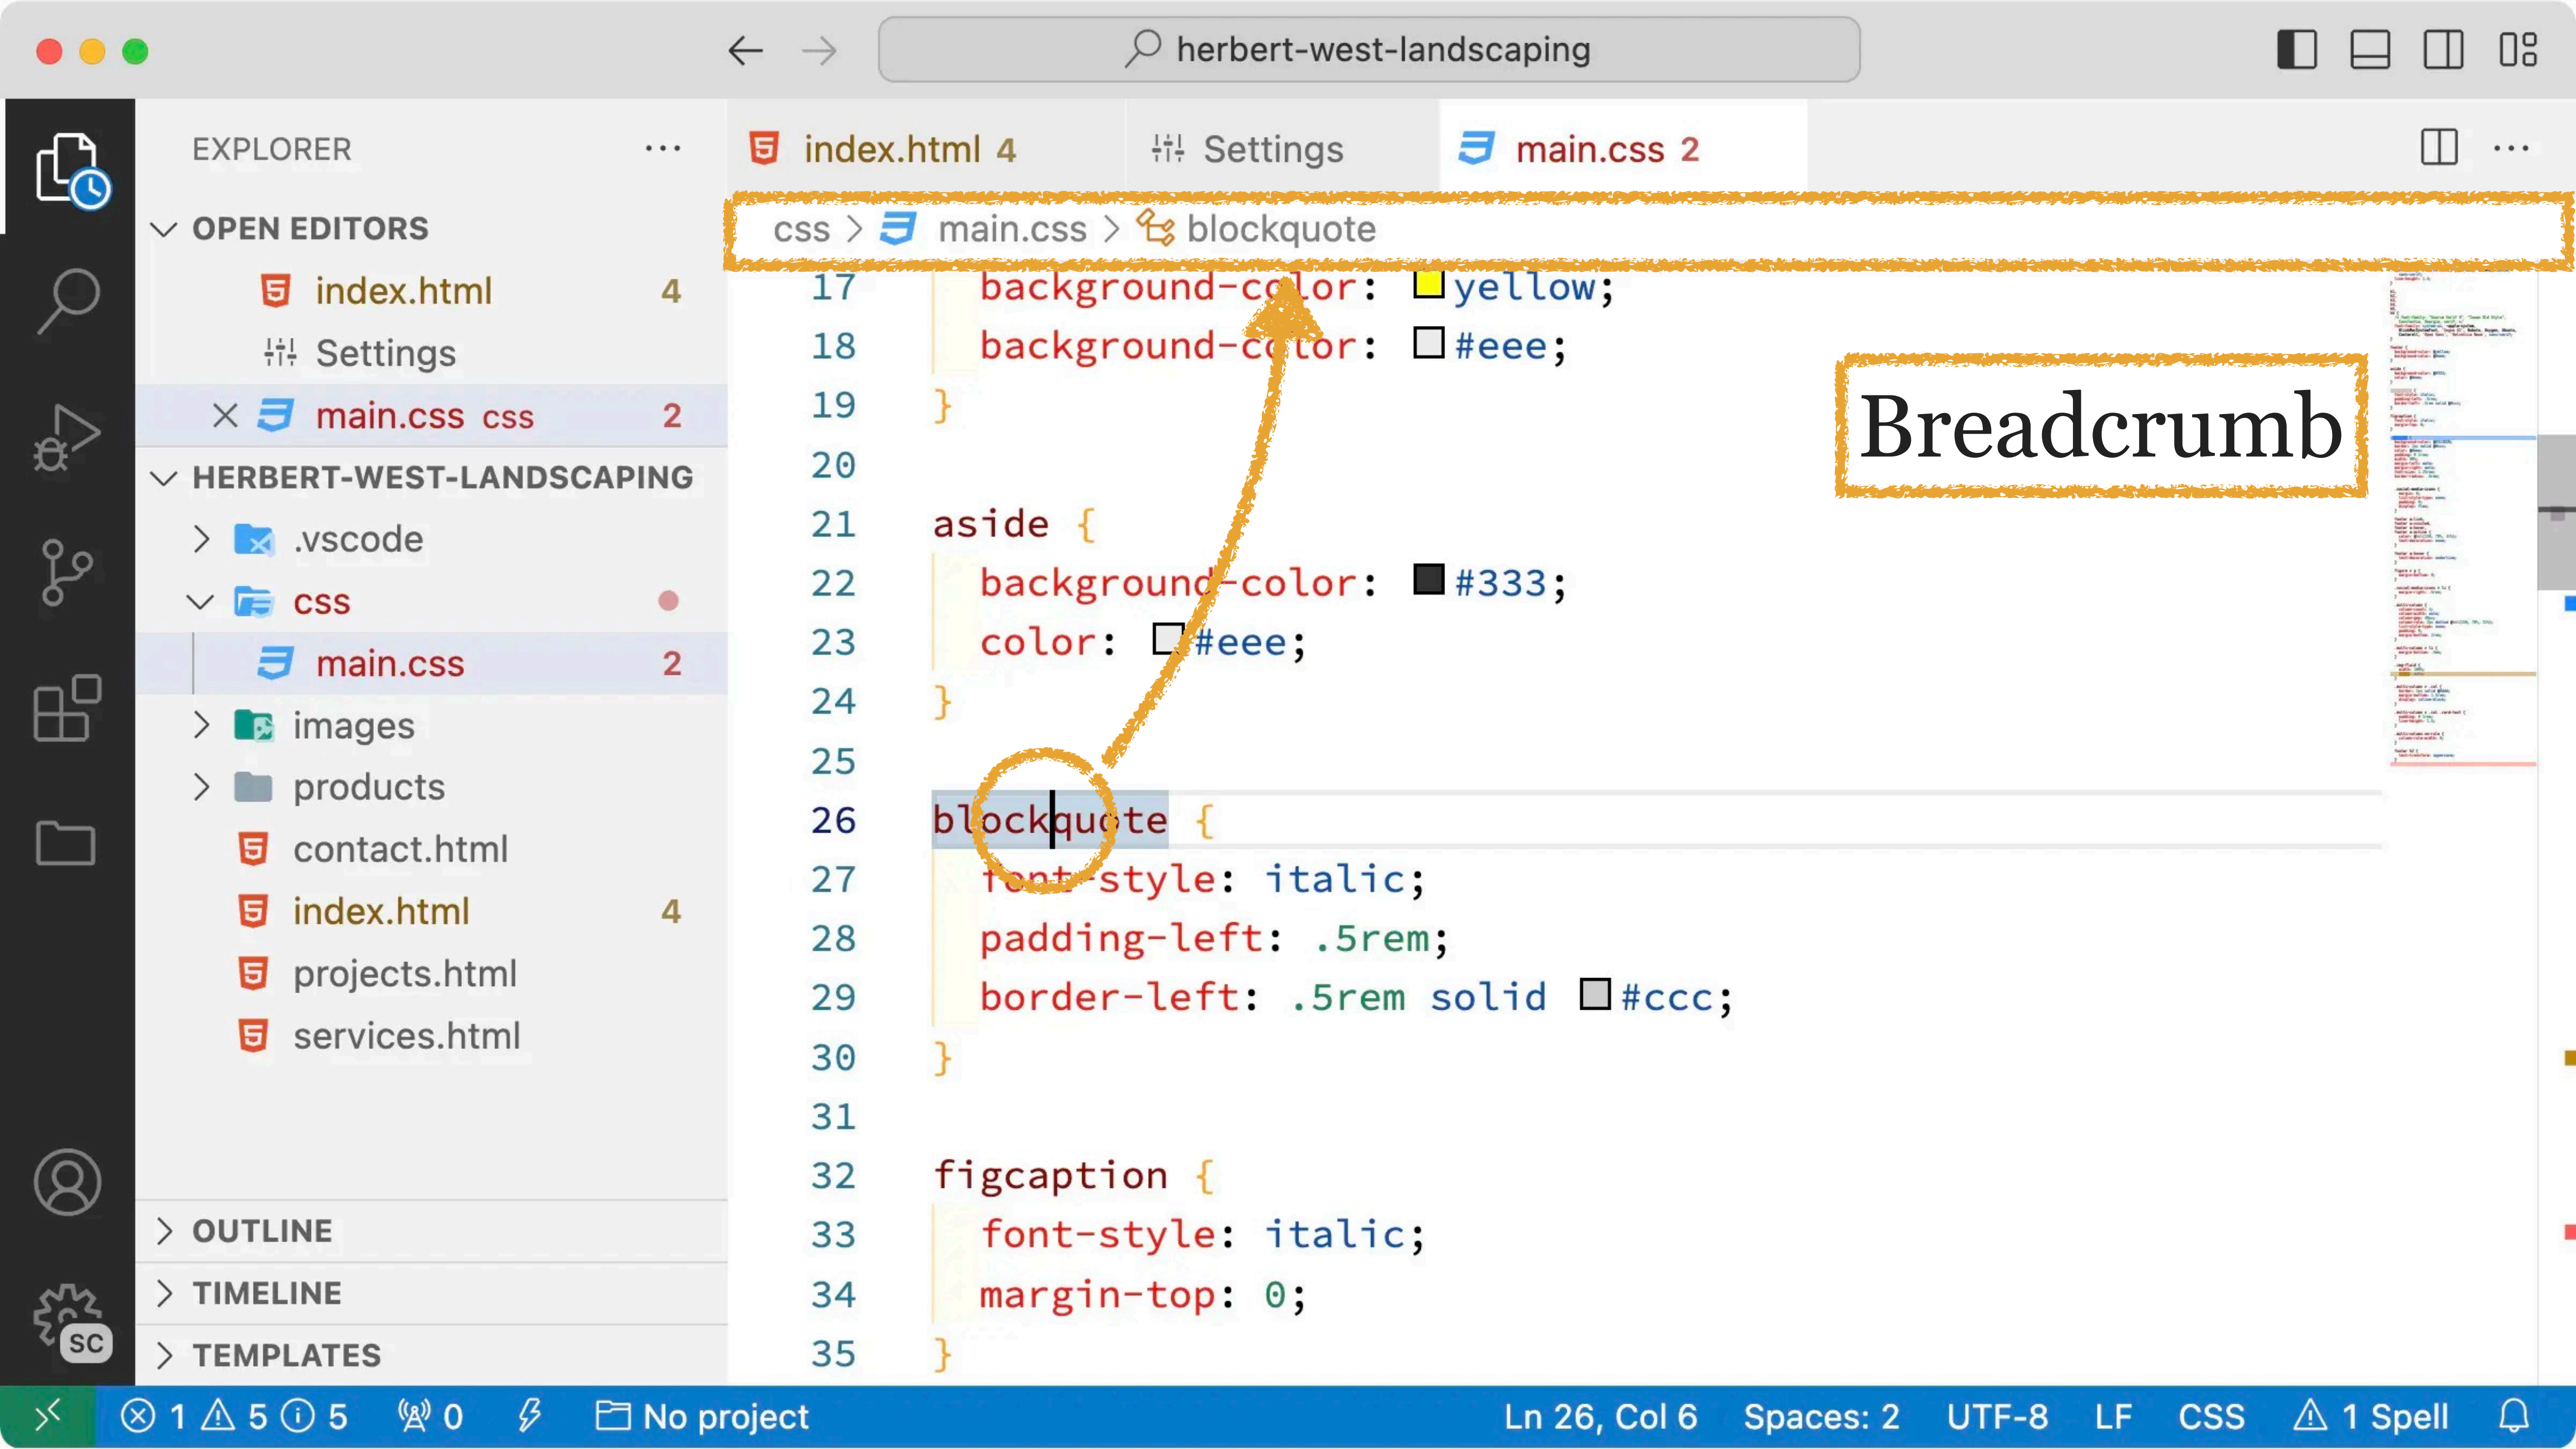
herbert-west-landscaping

EXPLORER ···

OPEN EDITORS
index.html 4
Settings
× main.css css 2
HERBERT-WEST-LANDSCAPING
.vscode
css
main.css 2
images
products
contact.html
index.html 4
projects.html
services.html

OUTLINE
TIMELINE
TEMPLATES

index.html 4 | Settings | main.css 2

css > main.css > blockquote

Breadcrumb

17 background-color: yellow;
18 background-color: #eee;
19 }
20
21 aside {
22 background-color: #333;
23 color: #eee;
24 }
25
26 blockquote {
27 font-style: italic;
28 padding-left: .5rem;
29 border-left: .5rem solid #ccc;
30 }
31
32 figcaption {
33 font-style: italic;
34 margin-top: 0;
35 }

SC

1 ⚠ 5 ⓘ 5 0 No project Ln 26, Col 6 Spaces: 2 UTF-8 LF CSS ⚠ 1 Spell